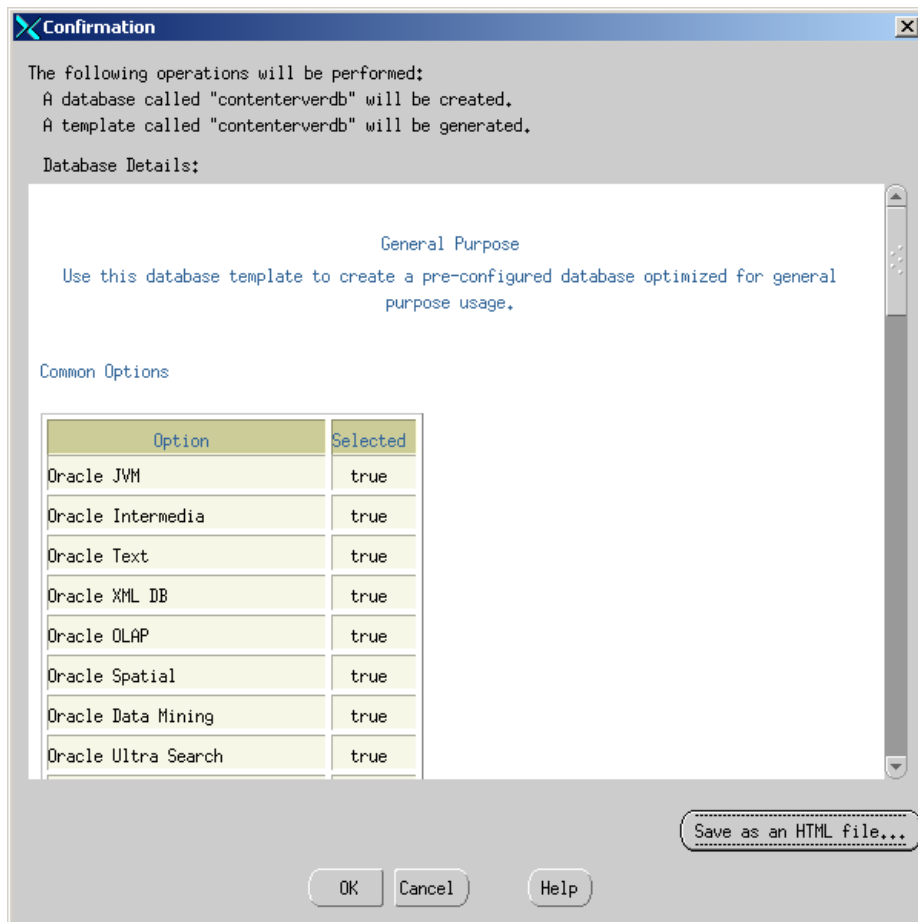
Confirmation

The following operations will be performed:
A database called "contenterverdb" will be created.
A template called "contenterverdb" will be generated.

Database Details:

General Purpose
Use this database template to create a pre-configured database optimized for general purpose usage.

Common Options

| Option | Selected |
|---|---|
| Oracle JVM | true |
| Oracle Intermedia | true |
| Oracle Text | true |
| Oracle XML DB | true |
| Oracle OLAP | true |
| Oracle Spatial | true |
| Oracle Data Mining | true |
| Oracle Ultra Search | true |

Save as an HTML file...

OK
Cancel
Help